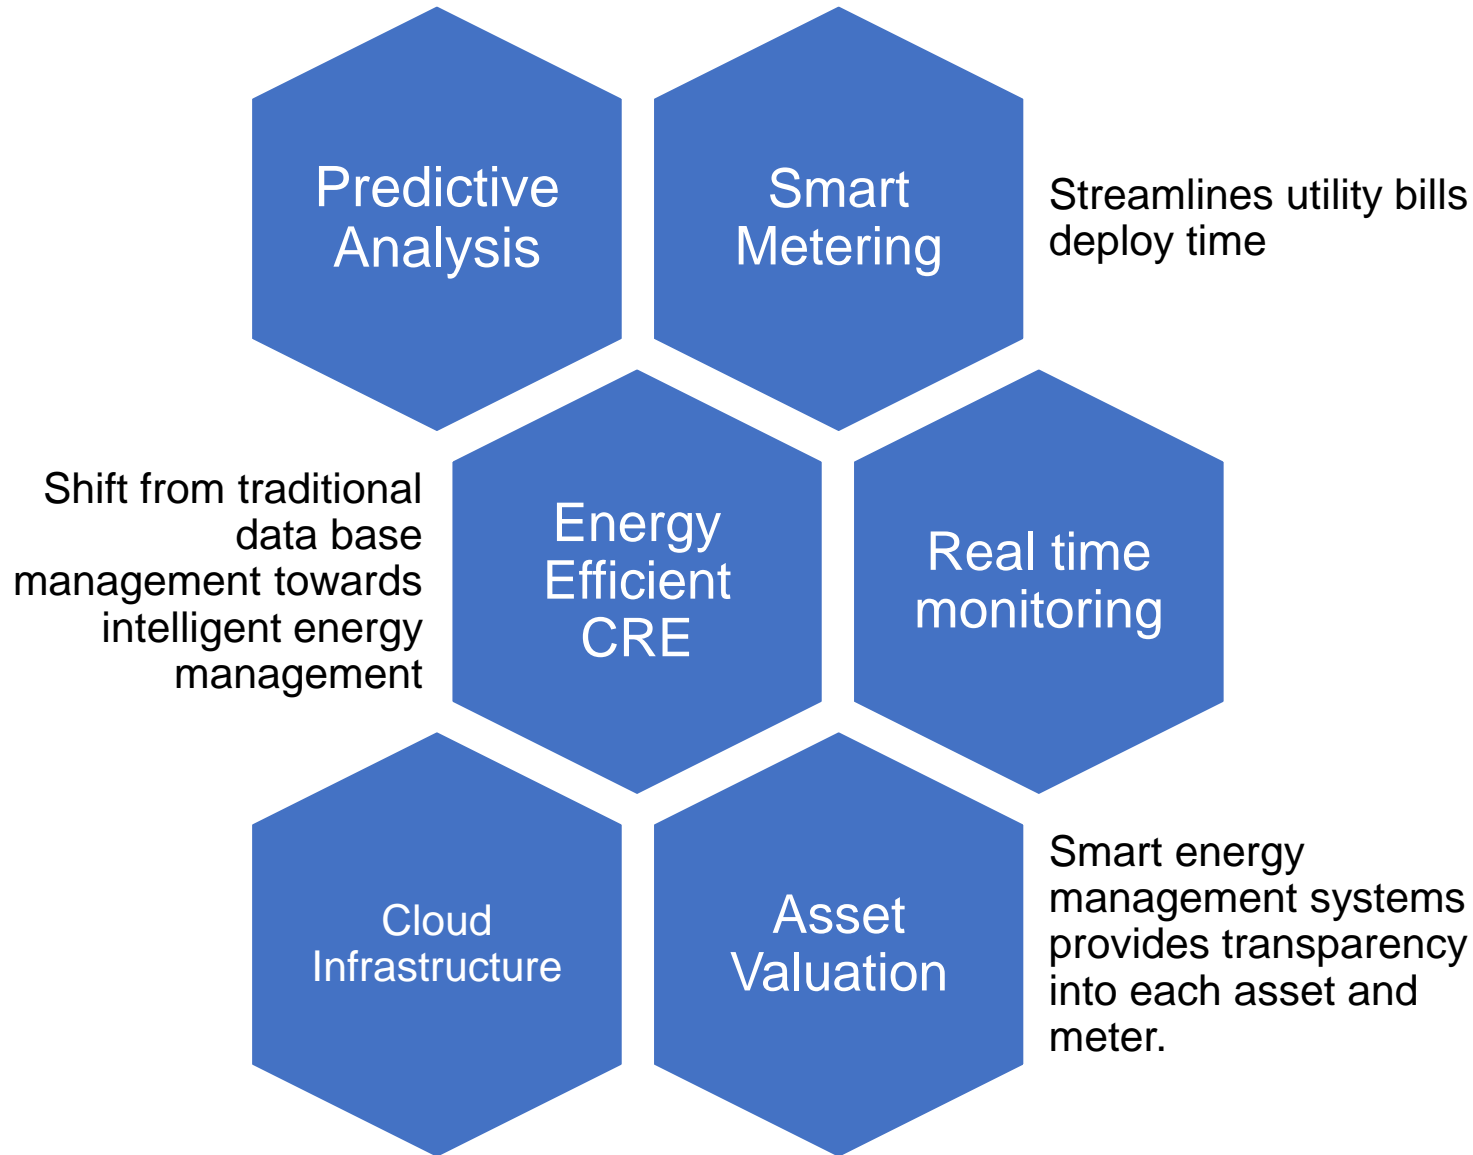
Predictive Analysis

Smart Metering

Streamlines utility bills deploy time

Shift from traditional data base management towards intelligent energy management

Energy Efficient CRE

Real time monitoring

Cloud Infrastructure

Asset Valuation

Smart energy management systems provides transparency into each asset and meter.